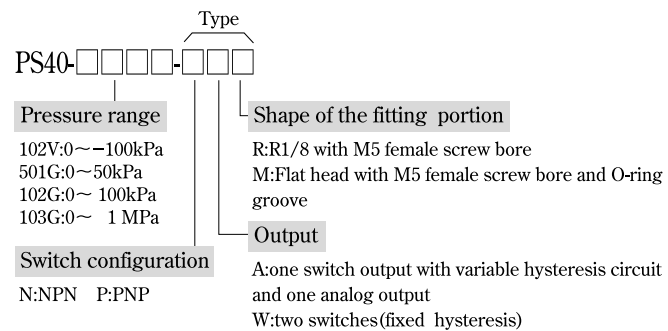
Type

PS40-□□□□-□□□

Pressure range

102V:0～−100kPa
501G:0～50kPa
102G:0～ 100kPa
103G:0～ 1 MPa

Switch configuration

N:NPN P:PNP

Shape of the fitting portion

R:R1/8 with M5 female screw bore
M:Flat head with M5 female screw bore and O-ring groove

Output

A:one switch output with variable hysteresis circuit and one analog output
W:two switches(fixed hysteresis)